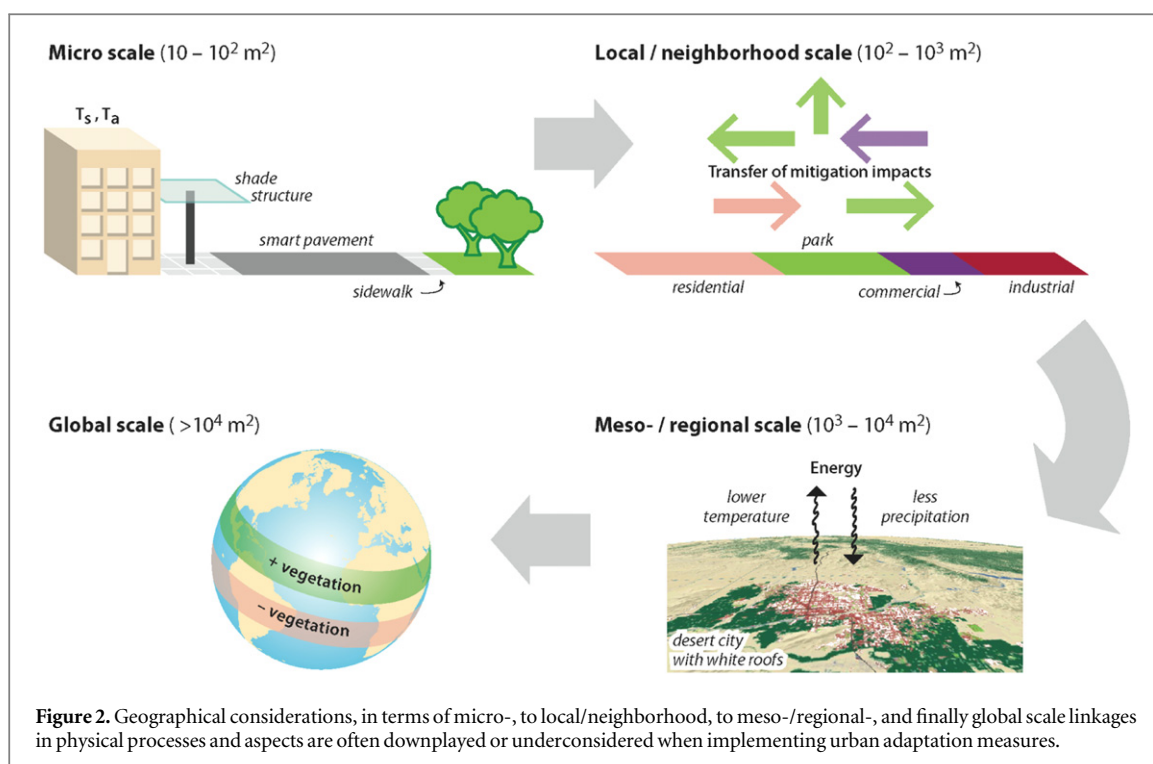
Micro scale (10 – $10^2$ $m^2$)

$T_s$ , $T_a$

shade structure

smart pavement

sidewalk

Local / neighborhood scale ($10^2$ – $10^3$ $m^2$)

Transfer of mitigation impacts

park

residential

commercial

industrial

Global scale ( >$10^4$ $m^2$)

+ vegetation

– vegetation

Meso- / regional scale ($10^3$ – $10^4$ $m^2$)

Energy

lower temperature

less precipitation

desert city with white roofs

Figure 2. Geographical considerations, in terms of micro-, to local/neighborhood, to meso-/regional-, and finally global scale linkages in physical processes and aspects are often downplayed or underconsidered when implementing urban adaptation measures.